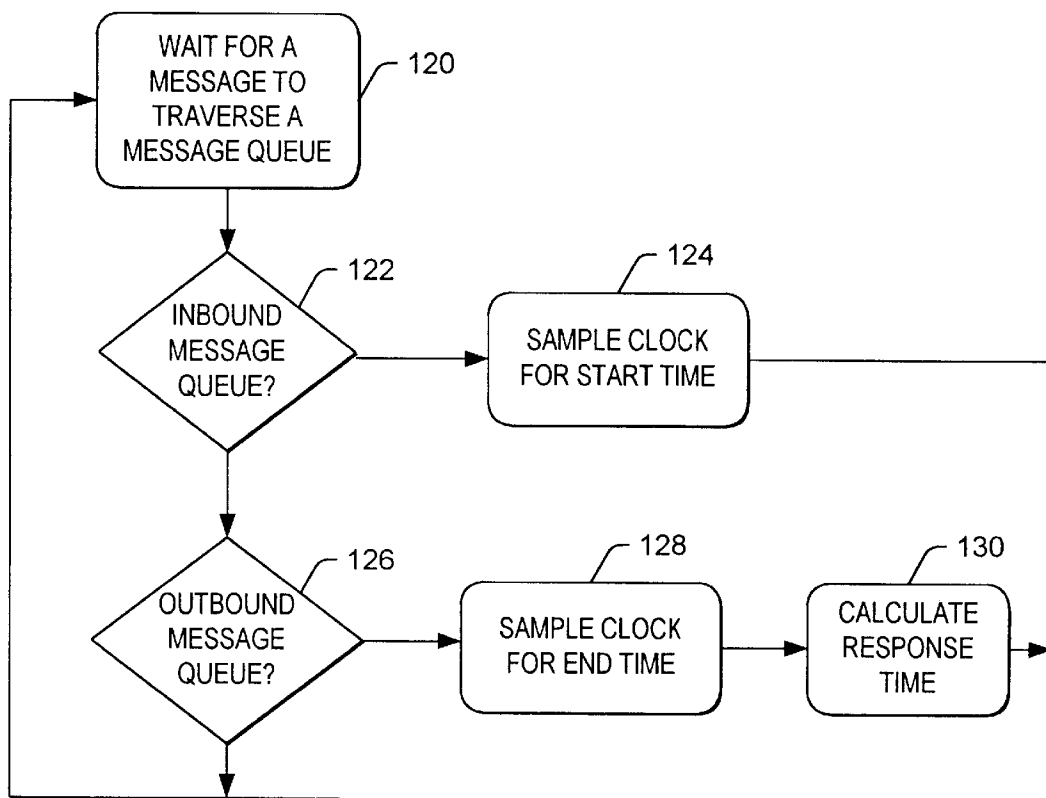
WAIT FOR A MESSAGE TO TRAVERSE A MESSAGE QUEUE

120

122

INBOUND MESSAGE QUEUE?

124

SAMPLE CLOCK FOR START TIME

126

OUTBOUND MESSAGE QUEUE?

128

SAMPLE CLOCK FOR END TIME

130

CALCULATE RESPONSE TIME